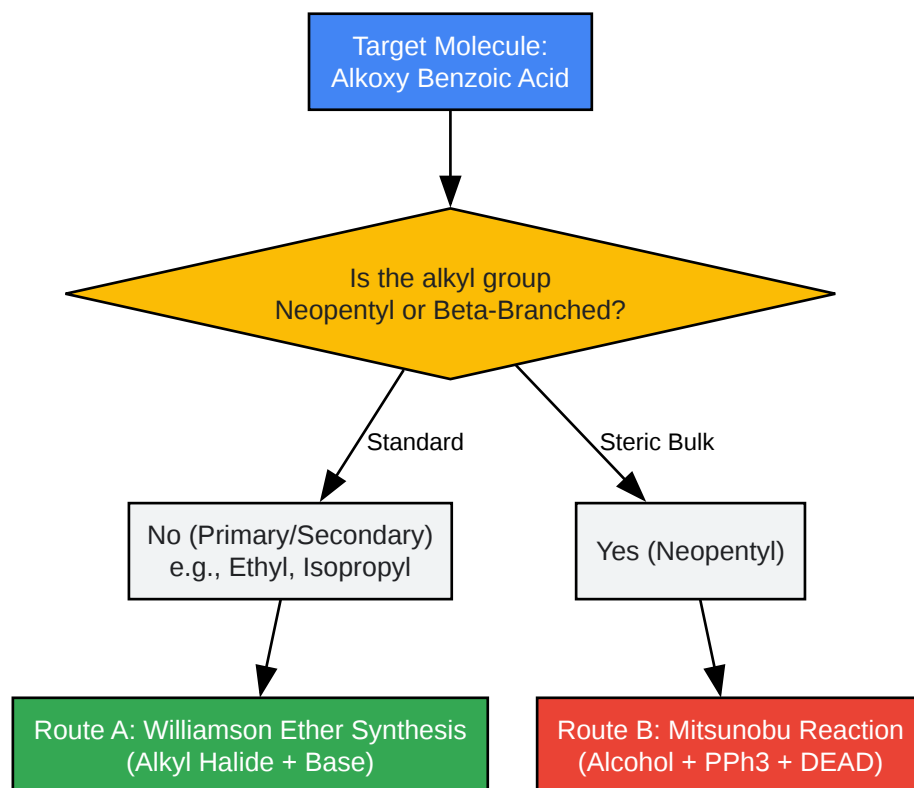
Target Molecule:
Alkoxy Benzoic Acid

Is the alkyl group
Neopentyl or Beta-Branched?

Standard

Steric Bulk

No (Primary/Secondary)
e.g., Ethyl, Isopropyl

Yes (Neopentyl)

Route A: Williamson Ether Synthesis
(Alkyl Halide + Base)

Route B: Mitsunobu Reaction
(Alcohol + PPh3 + DEAD)